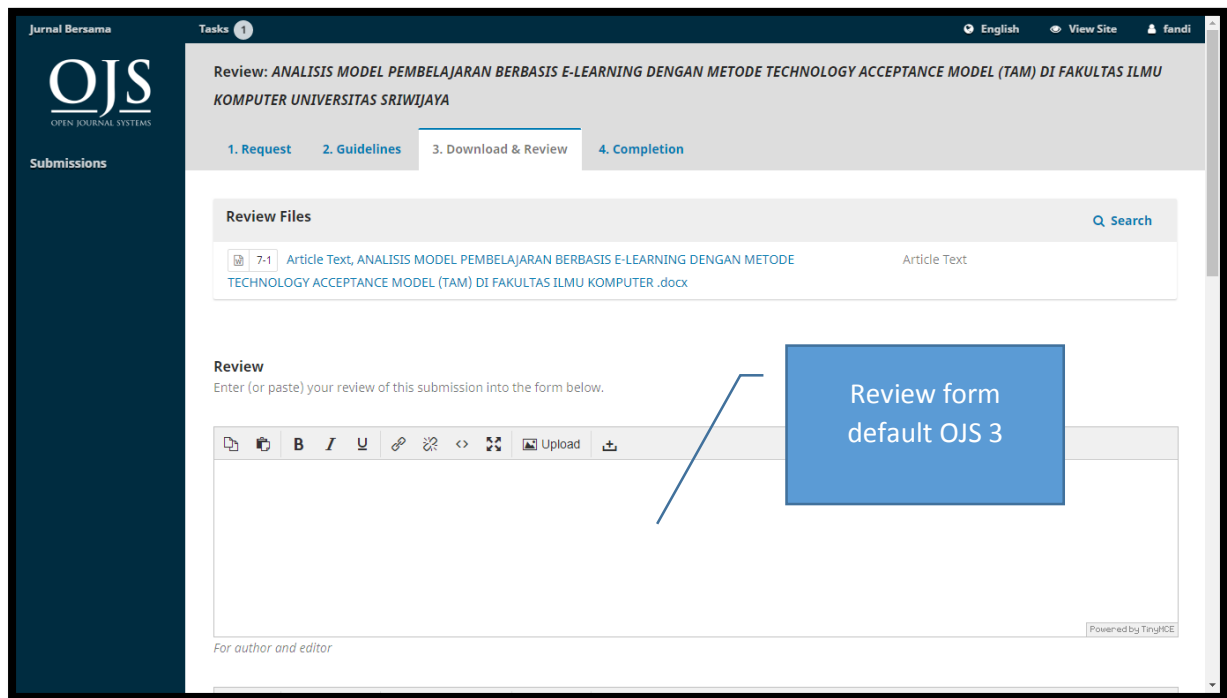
Jurnal Bersama

Tasks 1

English View Site fandi

OJS
OPEN JOURNAL SYSTEMS

Submissions

Review: *ANALISIS MODEL PEMBELAJARAN BERBASIS E-LEARNING DENGAN METODE TECHNOLOGY ACCEPTANCE MODEL (TAM) DI FAKULTAS ILMU KOMPUTER UNIVERSITAS SRIWIJAYA*

1. Request 2. Guidelines 3. Download & Review 4. Completion

Review Files

Search

7-1 Article Text, ANALISIS MODEL PEMBELAJARAN BERBASIS E-LEARNING DENGAN METODE TECHNOLOGY ACCEPTANCE MODEL (TAM) DI FAKULTAS ILMU KOMPUTER .docx

Article Text

Review
Enter (or paste) your review of this submission into the form below.

Review form default OJS 3

Upload

Powered by TinyMCE

For author and editor